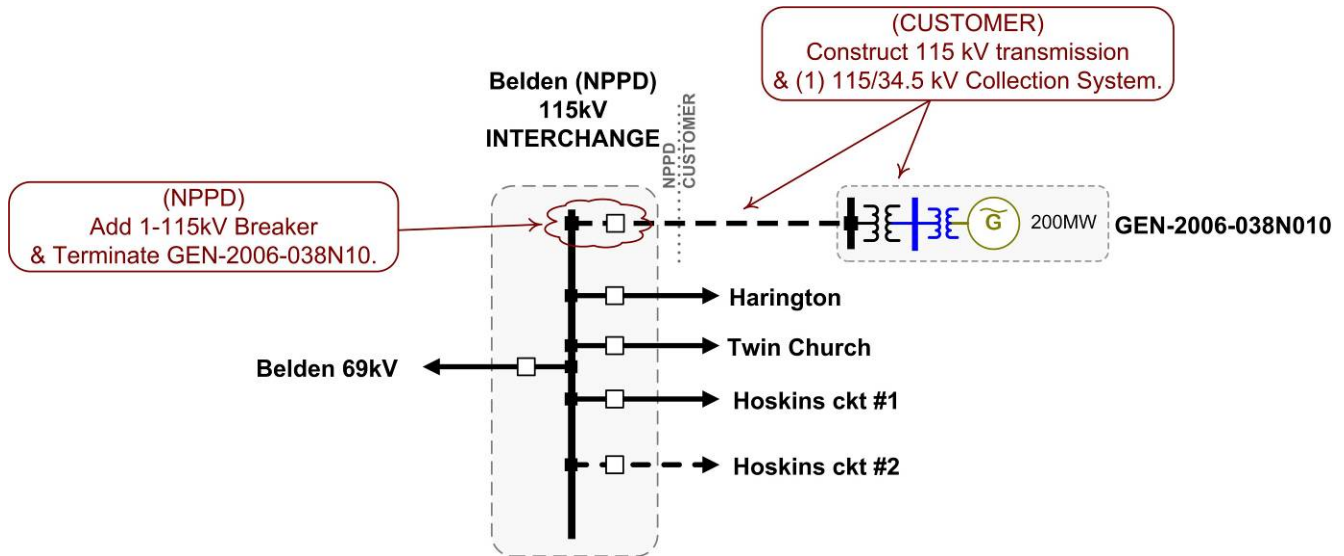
(CUSTOMER)
Construct 115 kV transmission
& (1) 115/34.5 kV Collection System.

Belden (NPPD)
115kV
INTERCHANGE

NPPD
CUSTOMER

(NPPD)
Add 1-115kV Breaker
& Terminate GEN-2006-038N10.

G

200MW

GEN-2006-038N010

Harington

Twin Church

Belden 69kV

Hoskins ckt #1

Hoskins ckt #2